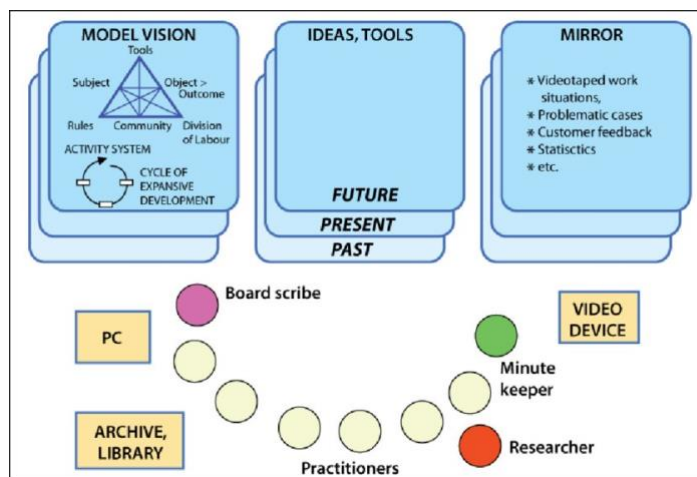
MODEL VISION

Tools

Subject

Object > Outcome

Rules

Community

Division of Labour

ACTIVITY SYSTEM

CYCLE OF EXPANSIVE DEVELOPMENT

IDEAS, TOOLS

FUTURE

PRESENT

PAST

MIRROR

* Videotaped work situations,
* Problematic cases
* Customer feedback
* Statisctics
* etc.

Board scribe

PC

VIDEO DEVICE

Minute keeper

ARCHIVE, LIBRARY

Researcher

Practitioners